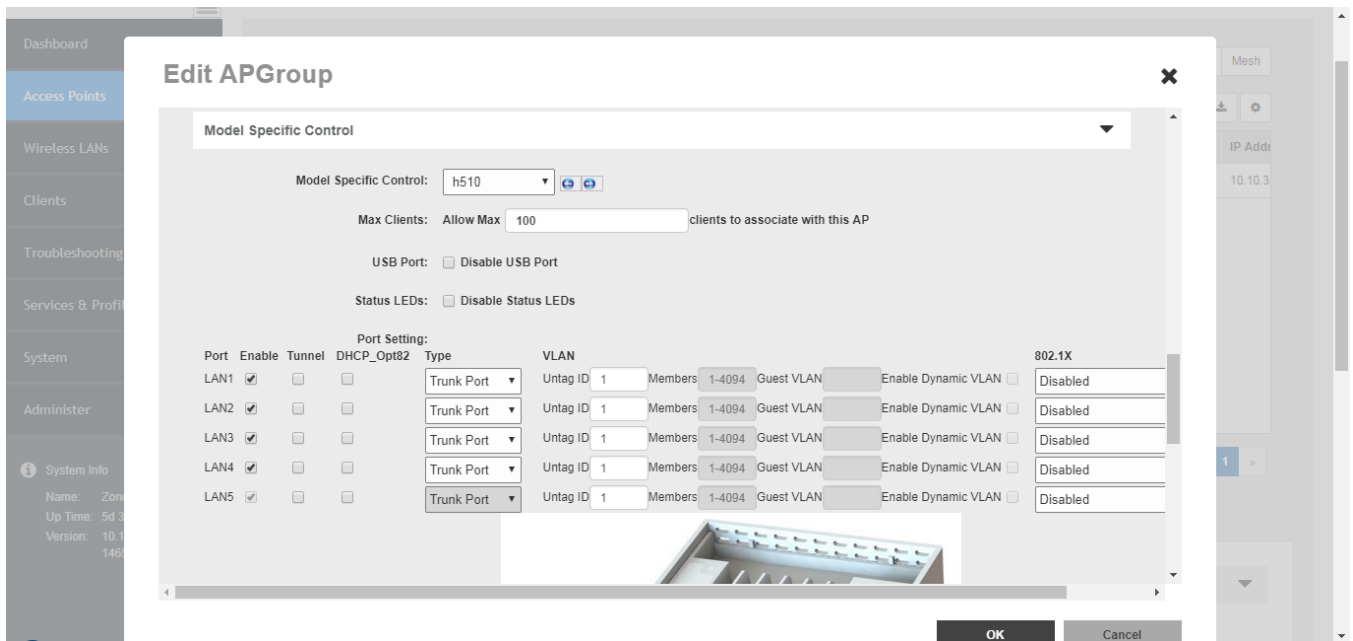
Dashboard
Access Points
Wireless LANs
Clients
Troubleshooting
Services & Profi
System
Administer
System Info
Name: Zon
Up Time: 5d 3
Version: 10.1
146

Mesh
IP Addr
10.10.3
1

Edit APGroup

Model Specific Control

Model Specific Control: h510

Max Clients: Allow Max 100 clients to associate with this AP

USB Port: Disable USB Port

Status LEDs: Disable Status LEDs

Port Setting:

| Port | Enable | Tunnel | DHCP_Opt82 | Type | VLAN | | | | | 802.1X |
|---|---|---|---|---|---|---|---|---|---|---|
| LAN1 | ✔ | | | Trunk Port | Untag ID 1 | Members 1-4094 | Guest VLAN | | Enable Dynamic VLAN | Disabled |
| LAN2 | ✔ | | | Trunk Port | Untag ID 1 | Members 1-4094 | Guest VLAN | | Enable Dynamic VLAN | Disabled |
| LAN3 | ✔ | | | Trunk Port | Untag ID 1 | Members 1-4094 | Guest VLAN | | Enable Dynamic VLAN | Disabled |
| LAN4 | ✔ | | | Trunk Port | Untag ID 1 | Members 1-4094 | Guest VLAN | | Enable Dynamic VLAN | Disabled |
| LAN5 | ✔ | | | Trunk Port | Untag ID 1 | Members 1-4094 | Guest VLAN | | Enable Dynamic VLAN | Disabled |

OK
Cancel